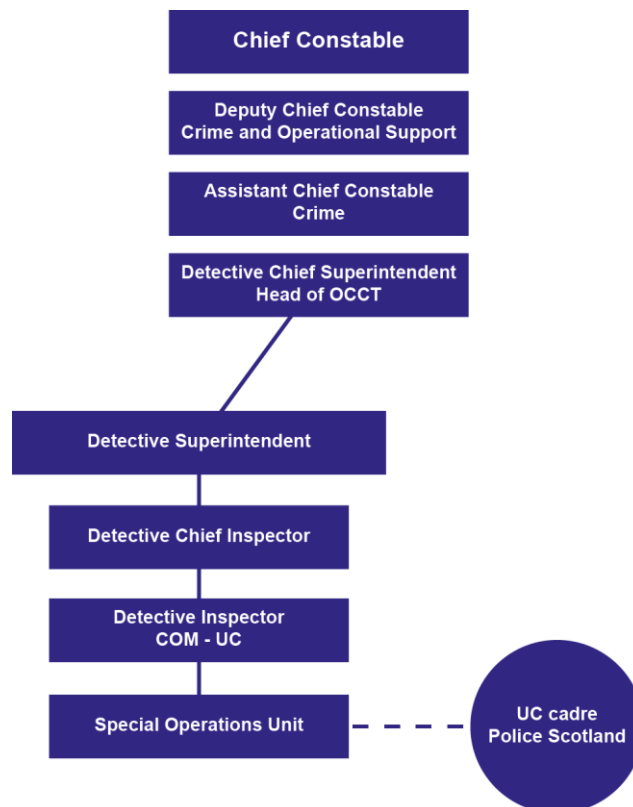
Chief Constable

Deputy Chief Constable
Crime and Operational Support

Assistant Chief Constable
Crime

Detective Chief Superintendent
Head of OCCT

Detective Superintendent

Detective Chief Inspector

Detective Inspector
COM - UC

Special Operations Unit

UC cadre
Police Scotland